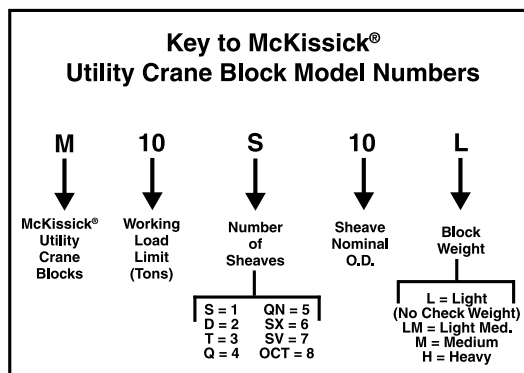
Key to McKissick®
Utility Crane Block Model Numbers

M
McKissick® Utility Crane Blocks

10
Working Load Limit (Tons)

S
Number of Sheaves

S = 1
D = 2
T = 3
Q = 4
QN = 5
SX = 6
SV = 7
OCT = 8

10
Sheave Nominal O.D.

L
Block Weight

L = Light (No Check Weight)
LM = Light Med.
M = Medium
H = Heavy